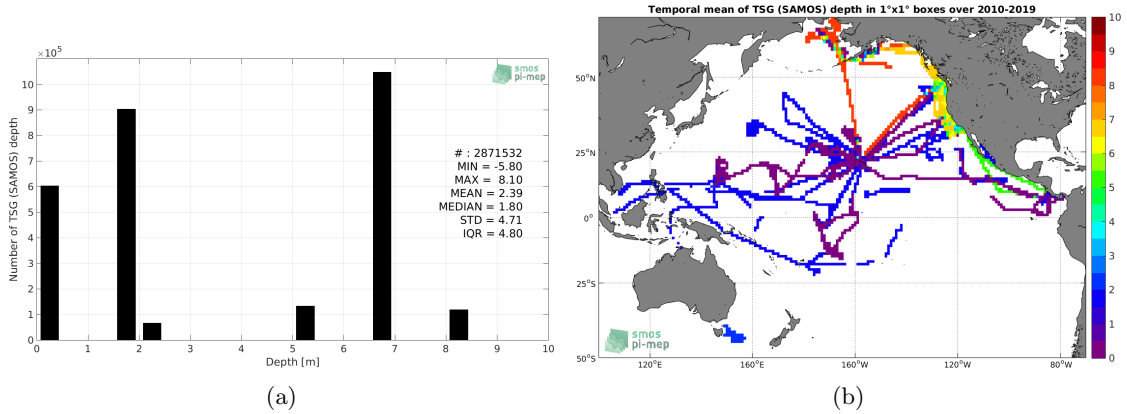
$\times10^5$

smos pi-mep

Number of TSG (SAMOS) depth

0
1
2
3
4
5
6
7
8
9
10

# : 2871532
MIN = -5.80
MAX = 8.10
MEAN = 2.39
MEDIAN = 1.80
STD = 4.71
IQR = 4.80

0 1 2 3 4 5 6 7 8 9 10

Depth [m]

(a)

Temporal mean of TSG (SAMOS) depth in 1°x1° boxes over 2010-2019

50°N
25°N
0°
25°S
50°S

120°E 160°E 160°W 120°W 80°W

smos pi-mep

10
9
8
7
6
5
4
3
2
1
0

(b)